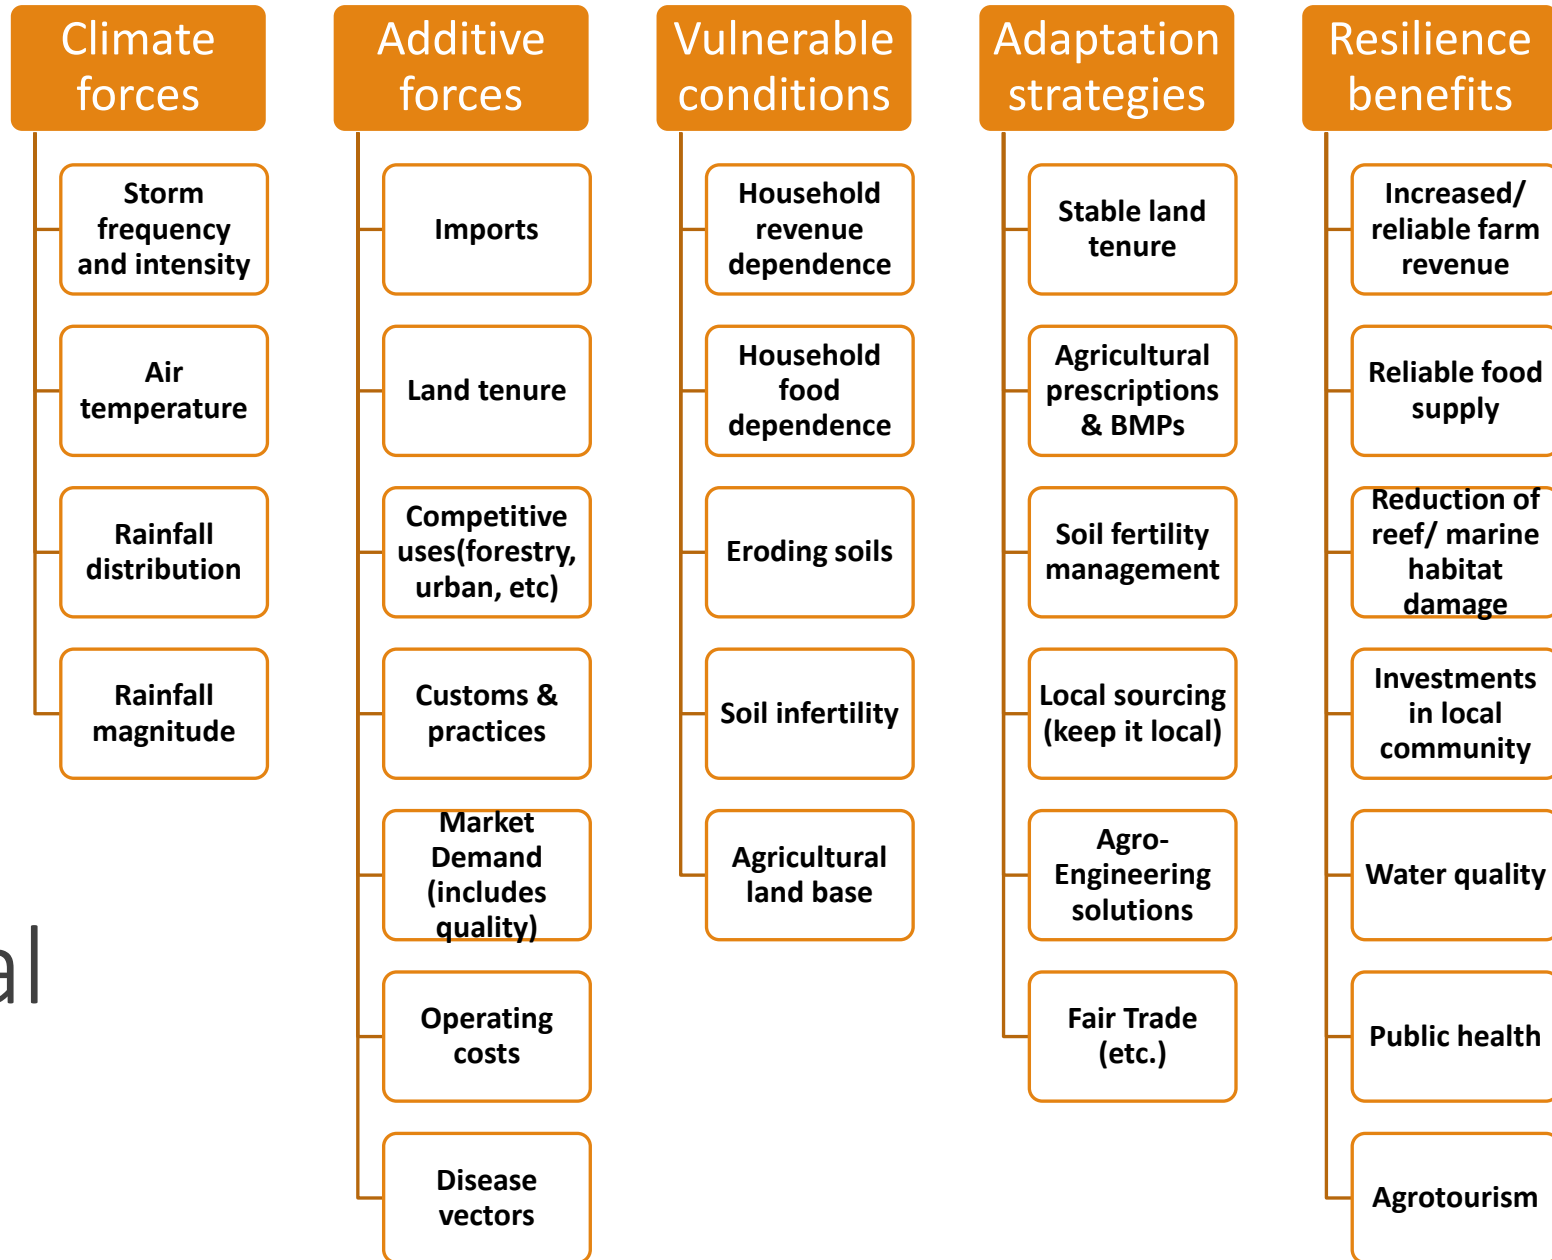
Climate forces

Storm frequency and intensity

Air temperature

Rainfall distribution

Rainfall magnitude

Additive forces

Imports

Land tenure

Competitive uses(forestry, urban, etc)

Customs & practices

Market Demand (includes quality)

Operating costs

Disease vectors

Vulnerable conditions

Household revenue dependence

Household food dependence

Eroding soils

Soil infertility

Agricultural land base

Adaptation strategies

Stable land tenure

Agricultural prescriptions & BMPs

Soil fertility management

Local sourcing (keep it local)

Agro-Engineering solutions

Fair Trade (etc.)

Resilience benefits

Increased/ reliable farm revenue

Reliable food supply

Reduction of reef/ marine habitat damage

Investments in local community

Water quality

Public health

Agrotourism

al